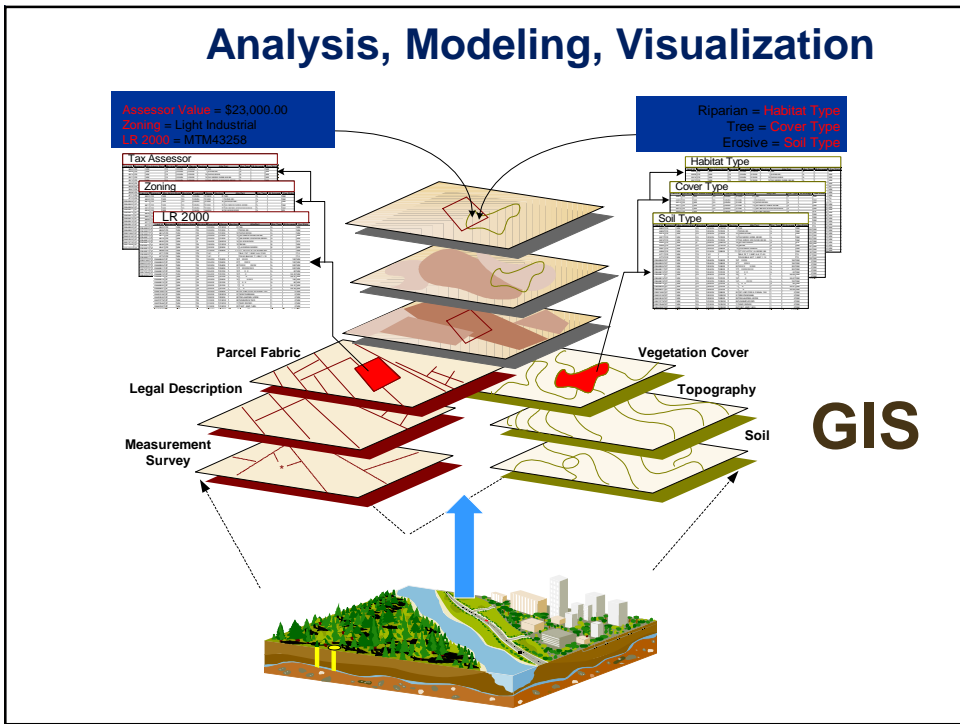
Analysis, Modeling, Visualization

Assessor Value = $23,000.00
Zoning = Light Industrial
LR 2000 = MTM43258

Riparian = Habitat Type
Tree = Cover Type
Erosive = Soil Type

Tax Assessor
Zoning
LR 2000

Habitat Type
Cover Type
Soil Type

Parcel Fabric
Legal Description
Measurement Survey

Vegetation Cover
Topography
Soil

GIS